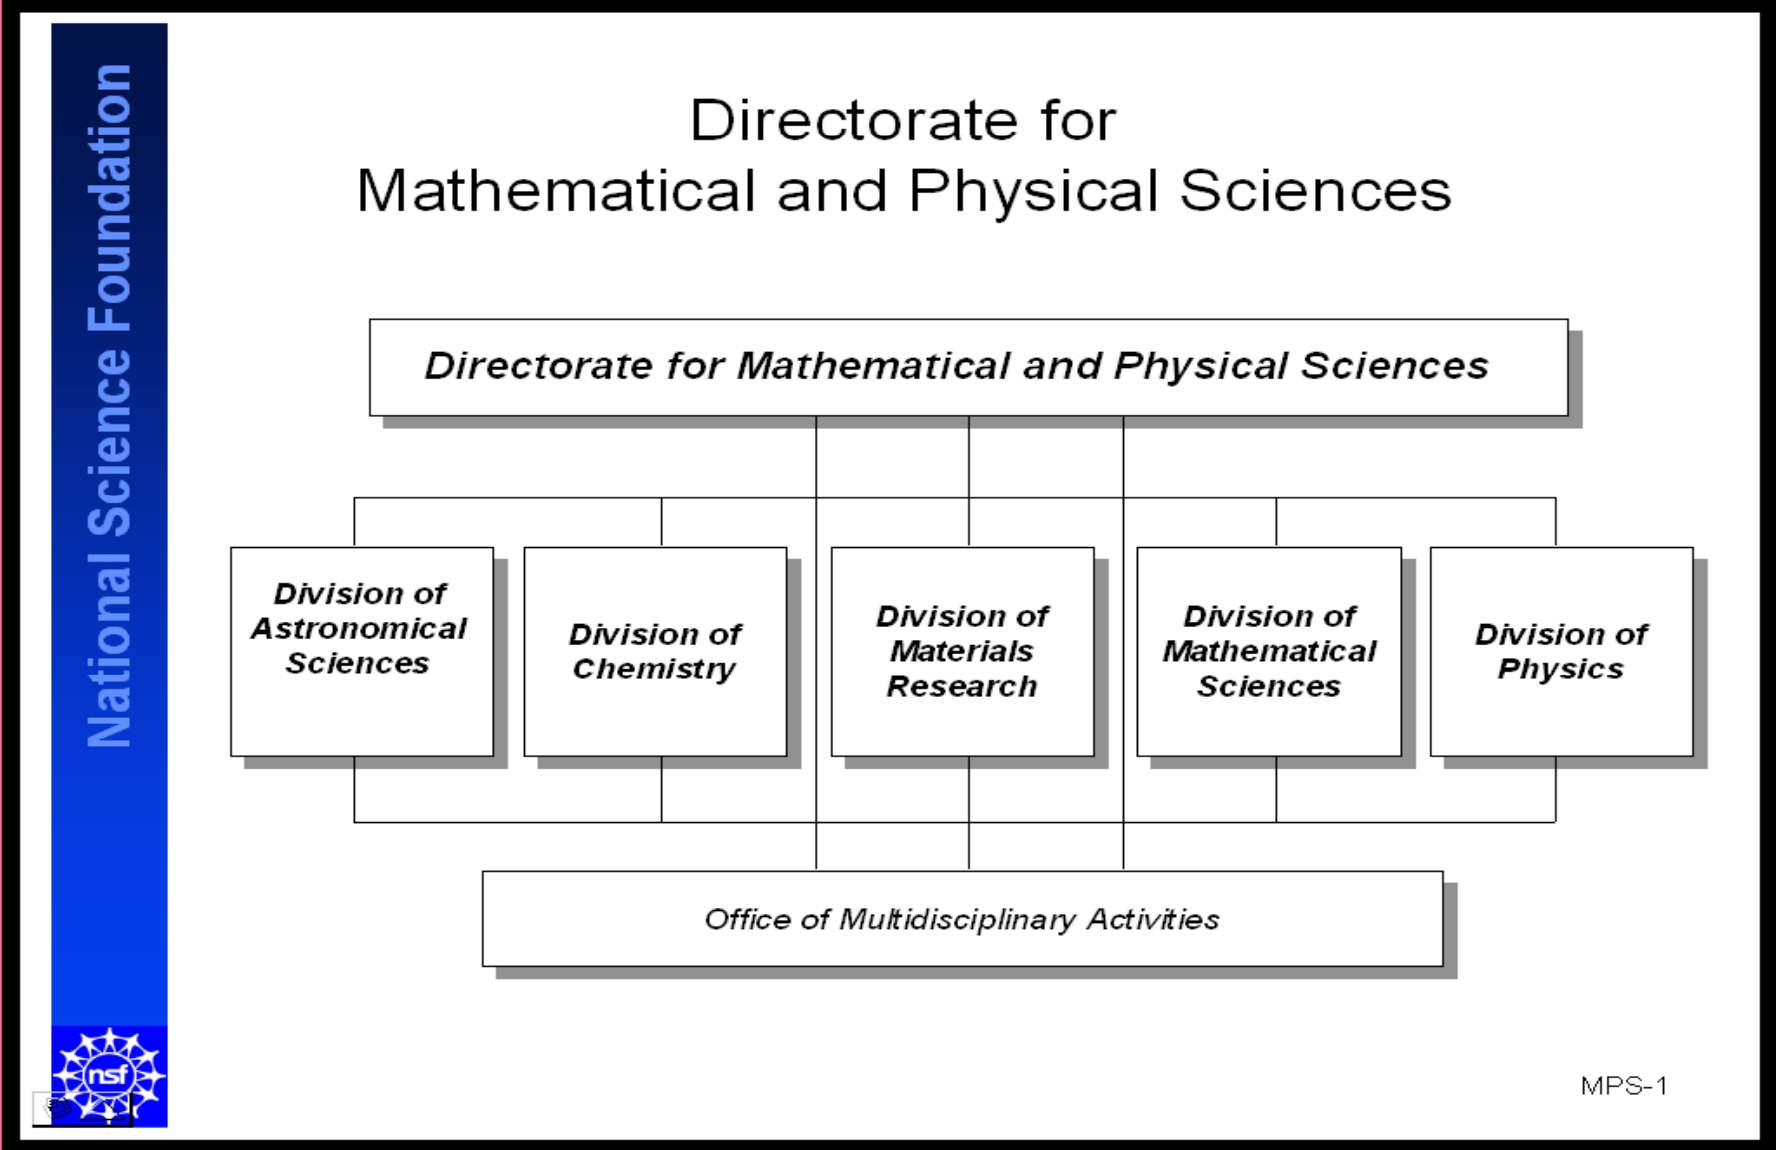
National Science Foundation

Directorate for
Mathematical and Physical Sciences

Directorate for Mathematical and Physical Sciences

Division of Astronomical Sciences

Division of Chemistry

Division of Materials Research

Division of Mathematical Sciences

Division of Physics

Office of Multidisciplinary Activities

nsf

MPS-1